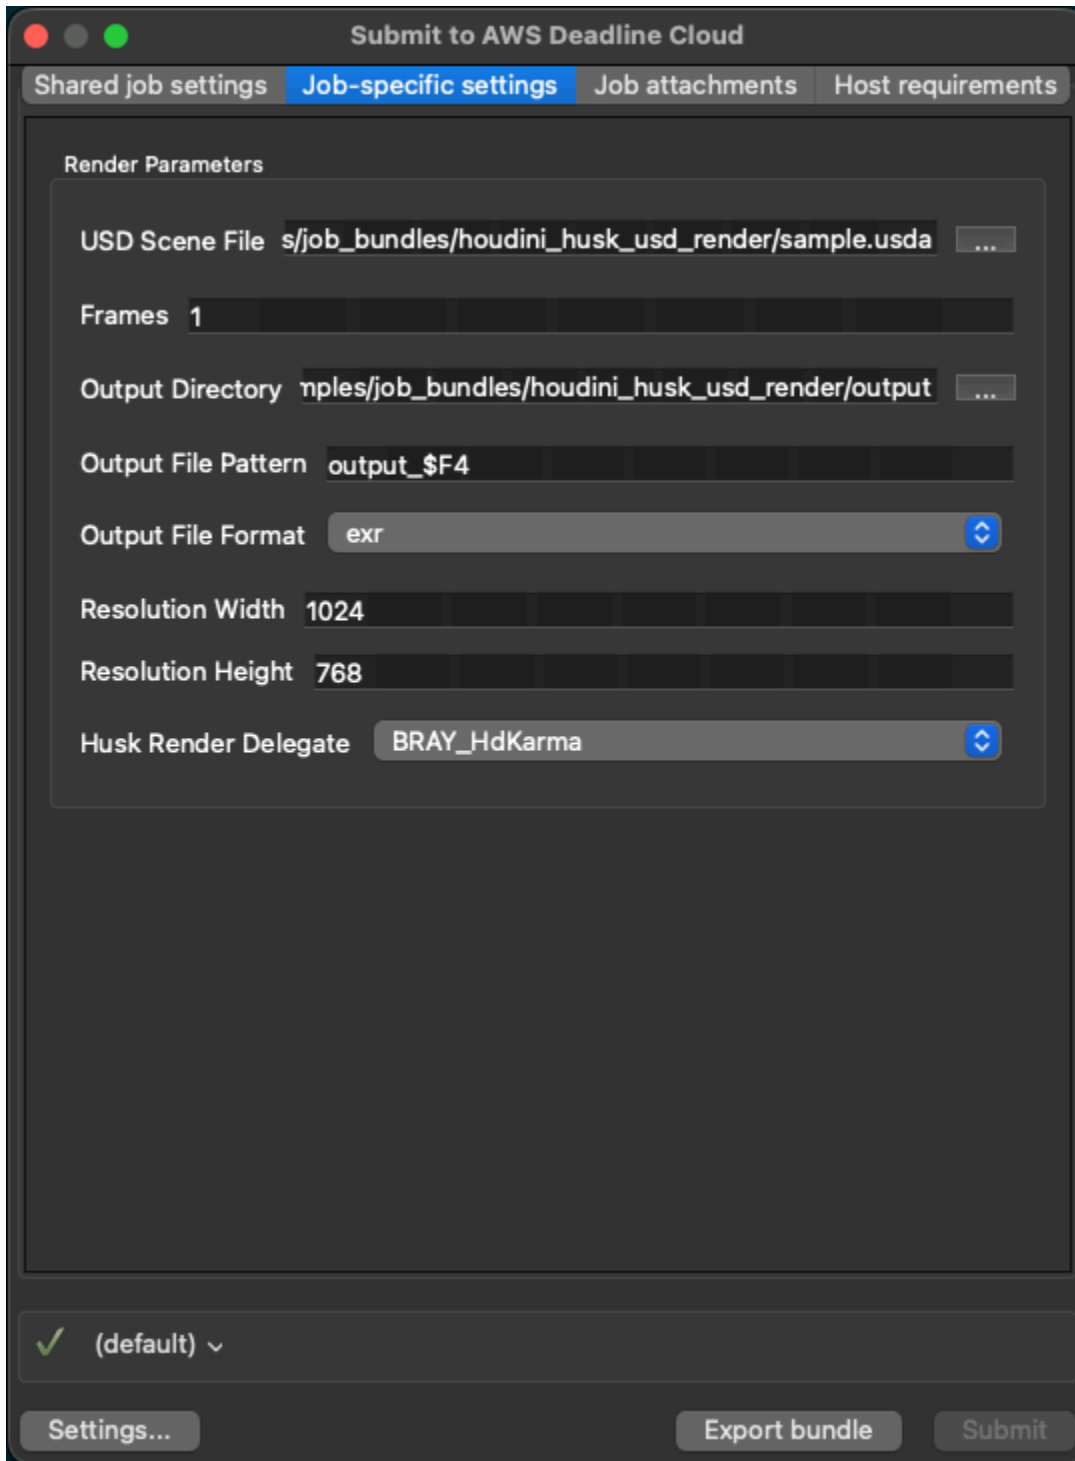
Submit to AWS Deadline Cloud

Shared job settings | Job-specific settings | Job attachments | Host requirements

Render Parameters

USD Scene File s/job_bundles/houdini_husk_usd_render/sample.usda ...

Frames 1

Output Directory nples/job_bundles/houdini_husk_usd_render/output ...

Output File Pattern output_$F4

Output File Format exr

Resolution Width 1024

Resolution Height 768

Husk Render Delegate BRAY_HdKarma

✓ (default)

Settings...

Export bundle

Submit